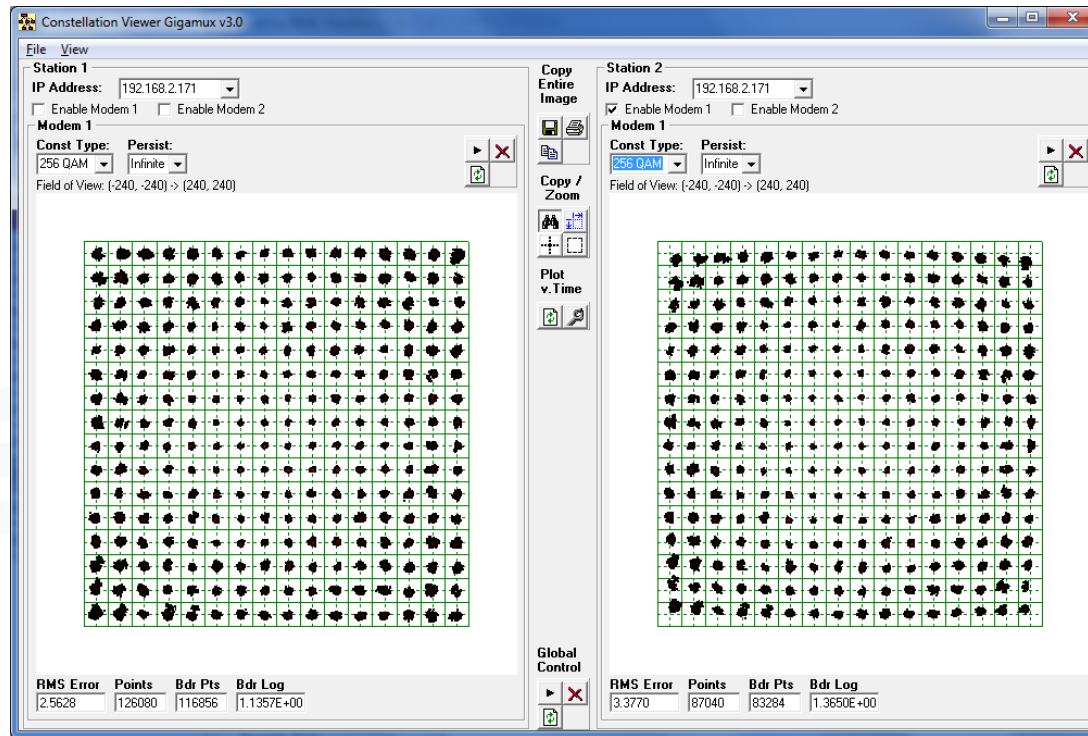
Constellation Viewer Gigamux v3.0

File View

Station 1
IP Address: 192.168.2.171
Enable Modem 1 Enable Modem 2
Modem 1
Const Type: 256 QAM
Persist: Infinite
Field of View: (-240, -240) -> (240, 240)

RMS Error 2.5628
Points 126080
Bdr Pts 116856
Bdr Log 1.1357E+00

Copy Entire Image

Copy / Zoom

Plot v.Time

Global Control

Station 2
IP Address: 192.168.2.171
Enable Modem 1 Enable Modem 2
Modem 1
Const Type: 256 QAM
Persist: Infinite
Field of View: (-240, -240) -> (240, 240)

RMS Error 3.3770
Points 87040
Bdr Pts 83284
Bdr Log 1.3650E+00